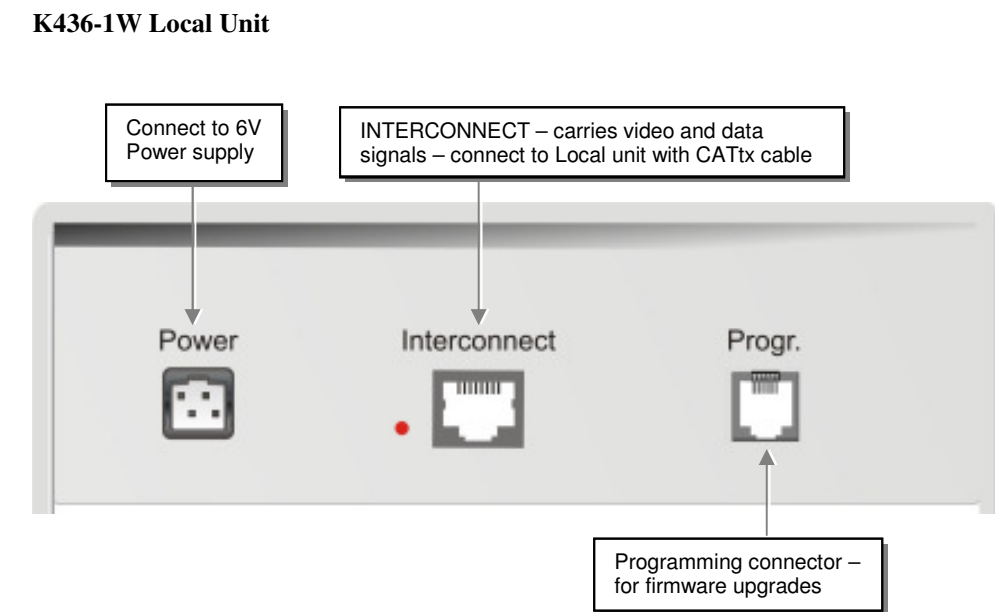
K436-1W Local Unit

Connect to 6V Power supply

INTERCONNECT – carries video and data signals – connect to Local unit with CATtx cable

Power

Interconnect

Progr.

Programming connector – for firmware upgrades